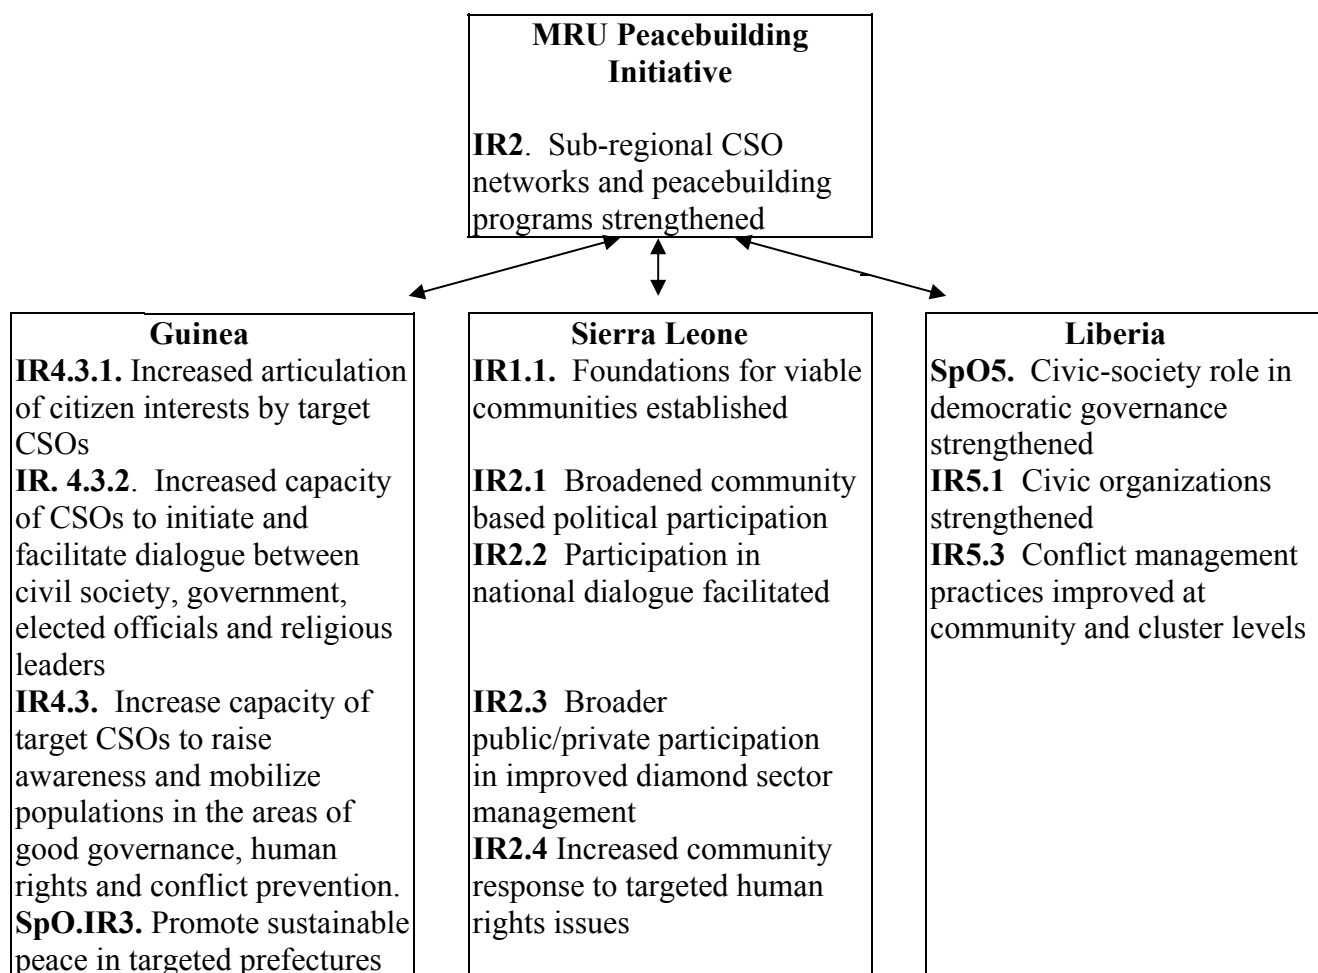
MRU Peacebuilding Initiative

IR2. Sub-regional CSO networks and peacebuilding programs strengthened

Guinea
IR4.3.1. Increased articulation of citizen interests by target CSOs
IR. 4.3.2. Increased capacity of CSOs to initiate and facilitate dialogue between civil society, government, elected officials and religious leaders
IR4.3. Increase capacity of target CSOs to raise awareness and mobilize populations in the areas of good governance, human rights and conflict prevention.
SpO.IR3. Promote sustainable peace in targeted prefectures

Sierra Leone
IR1.1. Foundations for viable communities established

IR2.1 Broadened community based political participation
IR2.2 Participation in national dialogue facilitated

IR2.3 Broader public/private participation in improved diamond sector management
IR2.4 Increased community response to targeted human rights issues

Liberia
SpO5. Civic-society role in democratic governance strengthened
IR5.1 Civic organizations strengthened
IR5.3 Conflict management practices improved at community and cluster levels